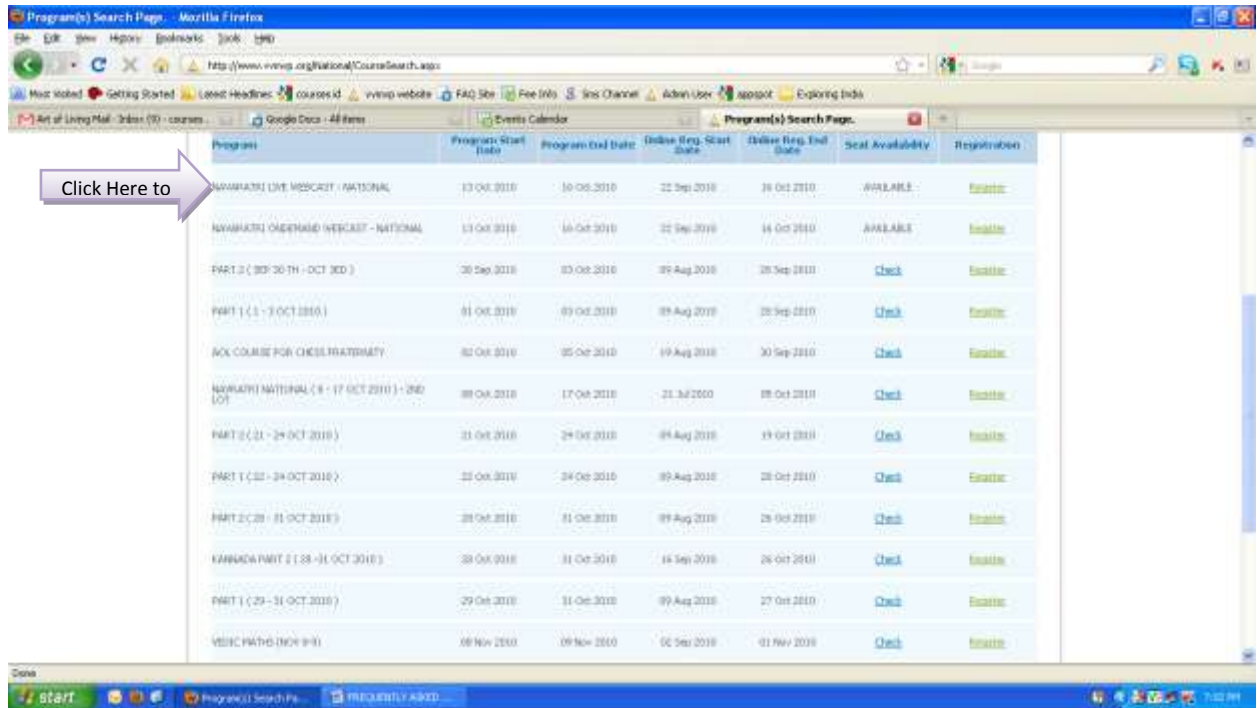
Program(s) Search Page. - Mozilla Firefox

File Edit View History Bookmarks Tools Help

http://www.vvmvp.org/National/CourseSearch.aspx

Most Visited Getting Started Latest Headlines coursesid vvmvp website FAQ Site Free Info Sns Channel Admin User appspot Exploring India

Art of Living Mail - Inbox (9) - courses... Google Docs - All items Events Calendar Program(s) Search Page.

Click Here to

| Program | Program Start Date | Program End Date | Online Reg. Start Date | Online Reg. End Date | Seat Availability | Registration |
|---|---|---|---|---|---|---|
| NAVARATRI LIVE WEBCAST - NATIONAL | 13 Oct 2010 | 16 Oct 2010 | 22 Sep 2010 | 16 Oct 2010 | AVAILABLE | Register |
| NAVARATRI ONDEMAND WEBCAST - NATIONAL | 13 Oct 2010 | 16 Oct 2010 | 22 Sep 2010 | 16 Oct 2010 | AVAILABLE | Register |
| PART 2 ( SEP 30 TH - OCT 3RD ) | 30 Sep 2010 | 03 Oct 2010 | 09 Aug 2010 | 28 Sep 2010 | Check | Register |
| PART 1 ( 1 - 3 OCT 2010 ) | 01 Oct 2010 | 03 Oct 2010 | 09 Aug 2010 | 28 Sep 2010 | Check | Register |
| AOL COURSE FOR CHESS FRATERNITY | 02 Oct 2010 | 05 Oct 2010 | 19 Aug 2010 | 30 Sep 2010 | Check | Register |
| NAVRATRI NATIONAL ( 8 - 17 OCT 2010 ) - 2ND LOT | 08 Oct 2010 | 17 Oct 2010 | 21 Jul 2010 | 05 Oct 2010 | Check | Register |
| PART 2 ( 21 - 24 OCT 2010 ) | 21 Oct 2010 | 24 Oct 2010 | 09 Aug 2010 | 19 Oct 2010 | Check | Register |
| PART 1 ( 22 - 24 OCT 2010 ) | 22 Oct 2010 | 24 Oct 2010 | 09 Aug 2010 | 20 Oct 2010 | Check | Register |
| PART 2 ( 28 - 31 OCT 2010 ) | 28 Oct 2010 | 31 Oct 2010 | 09 Aug 2010 | 26 Oct 2010 | Check | Register |
| KANNADA PART 2 ( 28 -31 OCT 2010 ) | 28 Oct 2010 | 31 Oct 2010 | 16 Sep 2010 | 26 Oct 2010 | Check | Register |
| PART 1 ( 29 - 31 OCT 2010 ) | 29 Oct 2010 | 31 Oct 2010 | 09 Aug 2010 | 27 Oct 2010 | Check | Register |
| VEDIC MATHS (NOV 8-9) | 08 Nov 2010 | 09 Nov 2010 | 02 Sep 2010 | 01 Nov 2010 | Check | Register |

Done

start Program(s) Search Pa... FREQUENTLY ASKED ... 7:02 PM